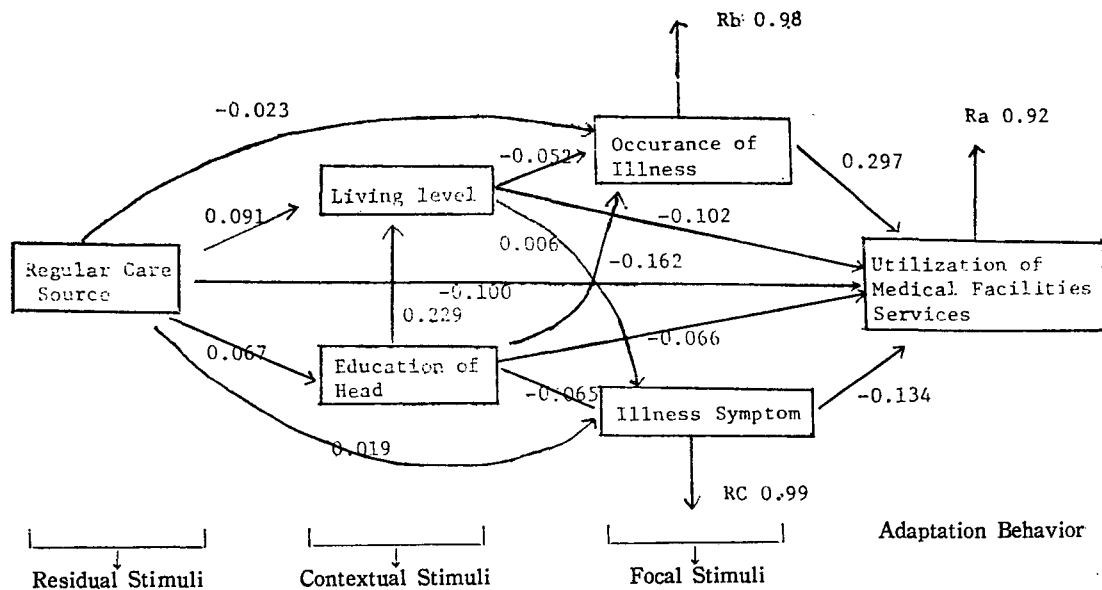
Rb 0.98

Ra 0.92

-0.023

Occurance of Illness

-0.052

0.297

Living level

0.091

-0.102

0.006

-0.162

Regular Care Source

Utilization of Medical Facilities Services

-0.100

0.229

0.067

-0.066

Education of Head

-0.065

Illness Symptom

-0.134

0.019

RC 0.99

Residual Stimuli

Contextual Stimuli

Focal Stimuli

Adaptation Behavior